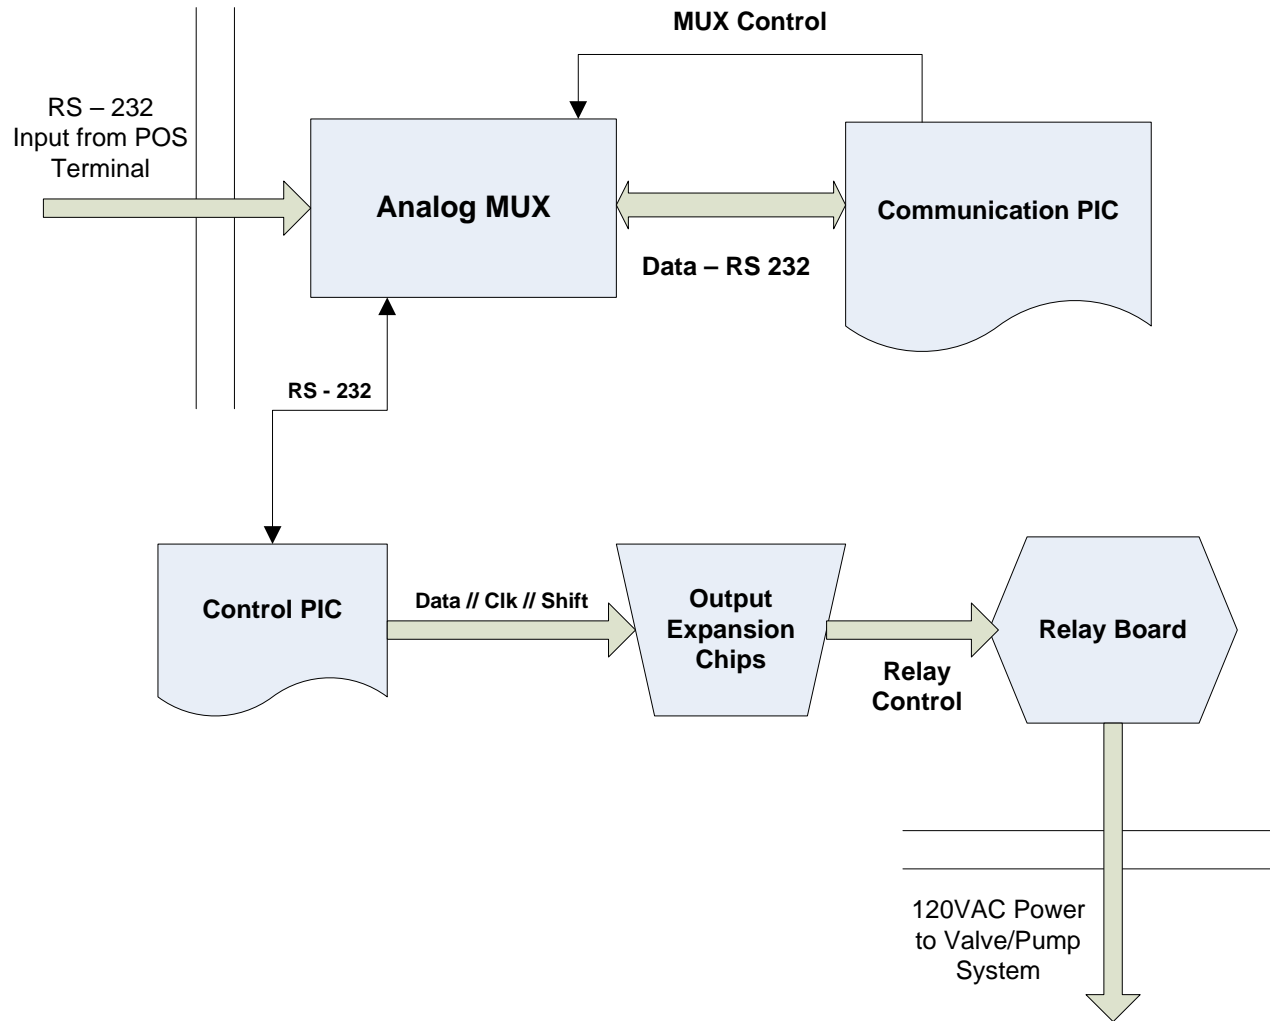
MUX Control

RS – 232
Input from POS
Terminal

Analog MUX

Communication PIC

Data – RS 232

RS - 232

Control PIC

Data // Clk // Shift

Output
Expansion
Chips

Relay Board

Relay
Control

120VAC Power
to Valve/Pump
System